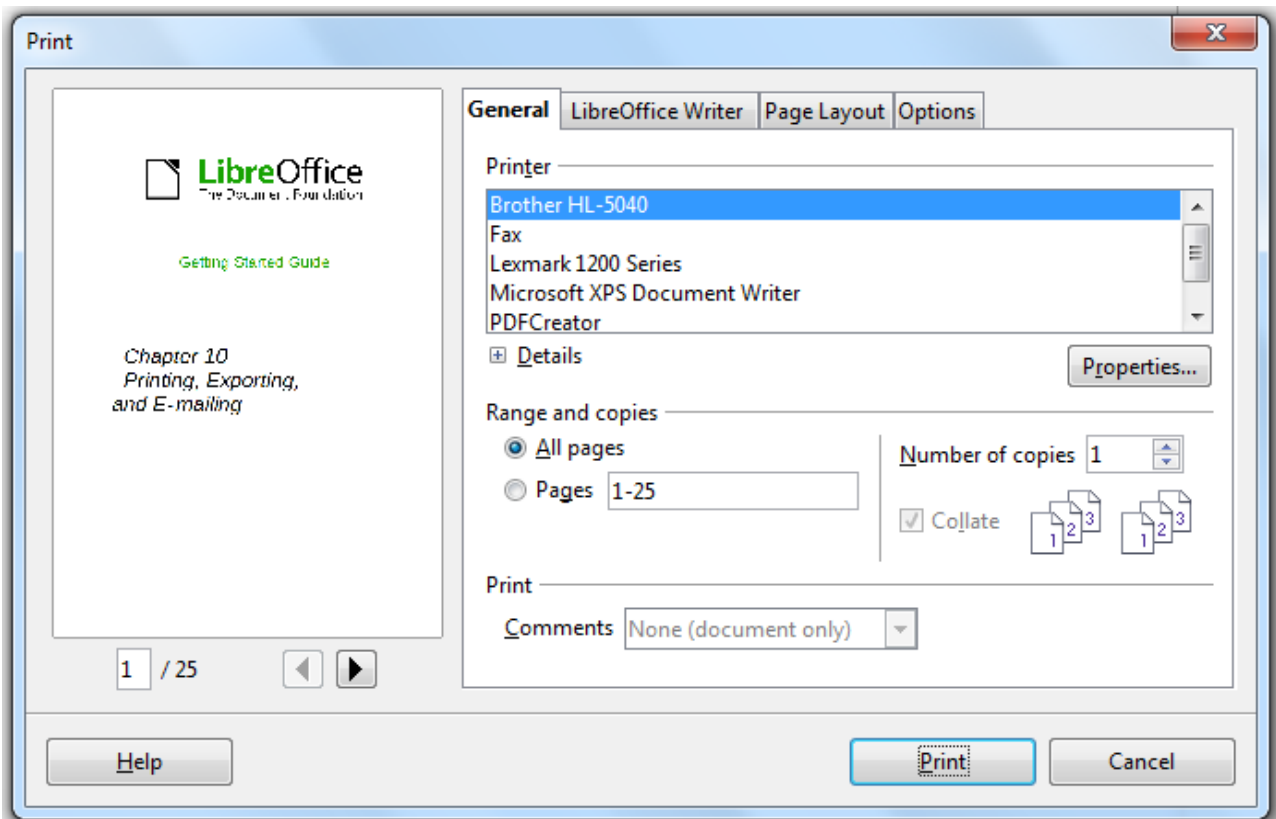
Print

LibreOffice
The Document Foundation

Getting Started Guide

Chapter 10
Printing, Exporting, and E-mailing

1 / 25

General | LibreOffice Writer | Page Layout | Options

Printer
Brother HL-5040
Fax
Lexmark 1200 Series
Microsoft XPS Document Writer
PDFCreator

Details
Properties...

Range and copies
All pages
Pages 1-25
Number of copies 1
Collate
1 2 3
1 2 3

Print
Comments None (document only)

Help
Print
Cancel